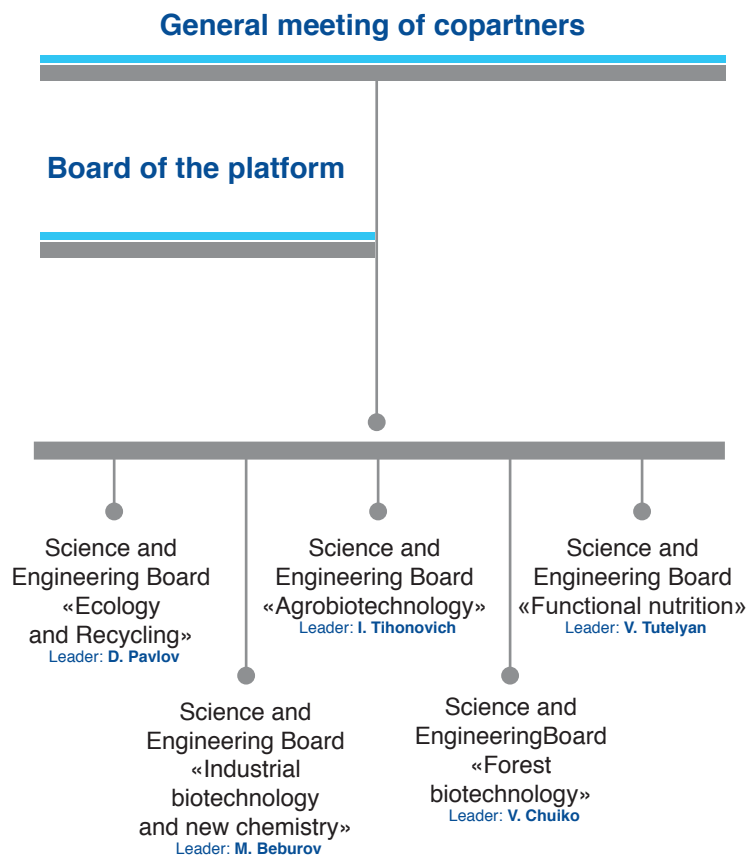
General meeting of copartners

Board of the platform

Science and Engineering Board «Ecology and Recycling»
Leader: D. Pavlov

Science and Engineering Board «Agrobiotechnology»
Leader: I. Tihonovich

Science and Engineering Board «Functional nutrition»
Leader: V. Tutelyan

Science and Engineering Board «Industrial biotechnology and new chemistry»
Leader: M. Beburov

Science and EngineeringBoard «Forest biotechnology»
Leader: V. Chuiko